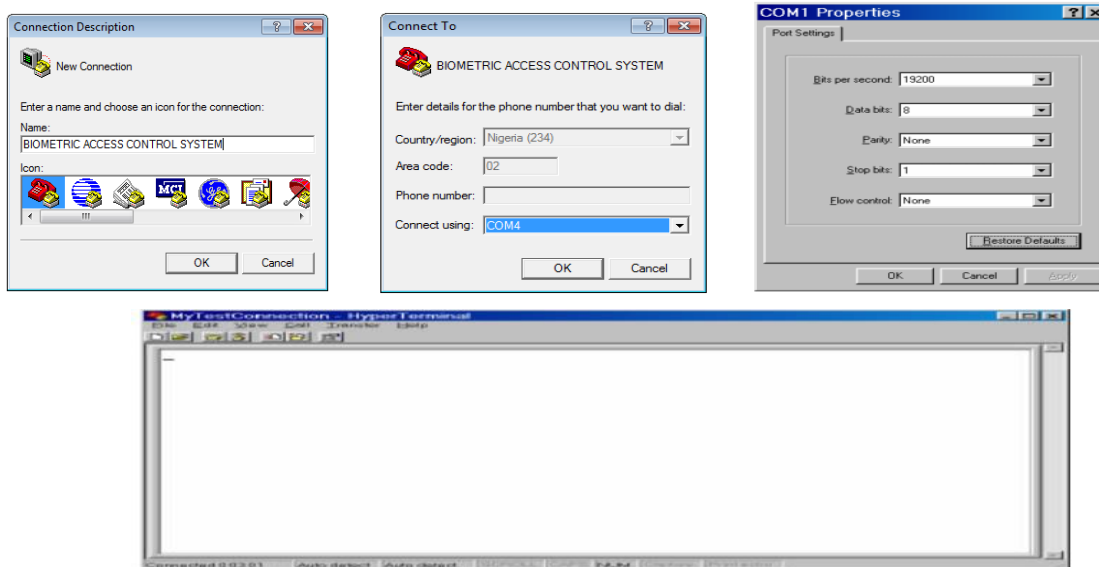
Connection Description

New Connection

Enter a name and choose an icon for the connection:

Name:

BIOMETRIC ACCESS CONTROL SYSTEM

Icon:

MCI

OK Cancel

Connect To

BIOMETRIC ACCESS CONTROL SYSTEM

Enter details for the phone number that you want to dial:

Country/region: Nigeria (234)

Area code: 02

Phone number:

Connect using: COM4

OK Cancel

COM1 Properties

Port Settings

Bits per second: 19200

Data bits: 8

Parity: None

Stop bits: 1

Flow control: None

Restore Defaults

OK Cancel Apply

MyTestConnection - HyperTerminal

File Edit View Call Transfer Help

Connected 0:03:01 Auto detect Auto detect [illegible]